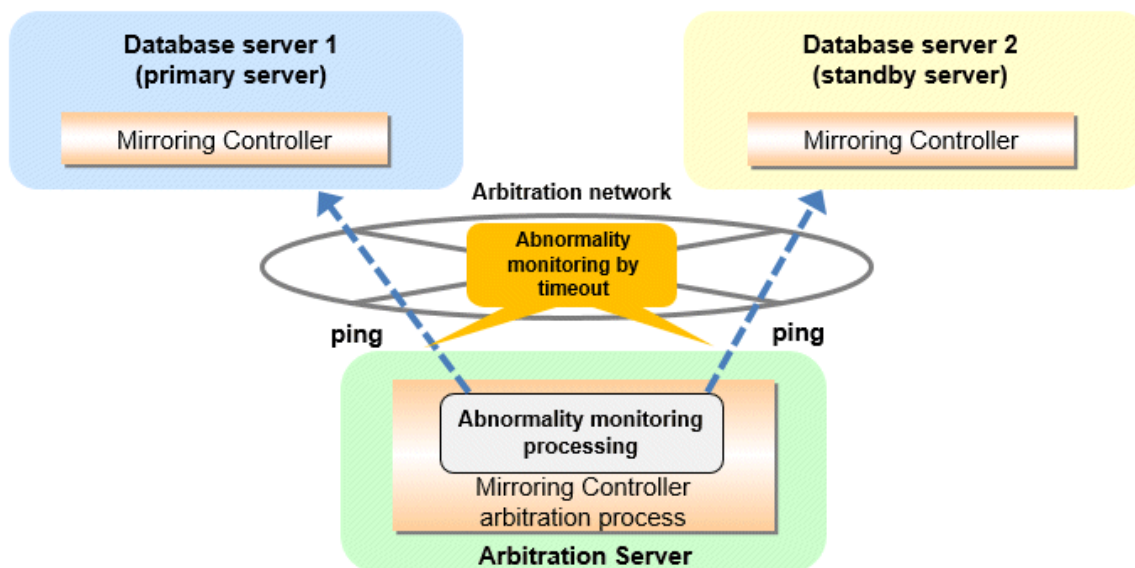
Database server 1
(primary server)

Mirroring Controller

Database server 2
(standby server)

Mirroring Controller

Arbitration network

Abnormality monitoring by timeout

ping

ping

Abnormality monitoring processing

Mirroring Controller arbitration process

Arbitration Server